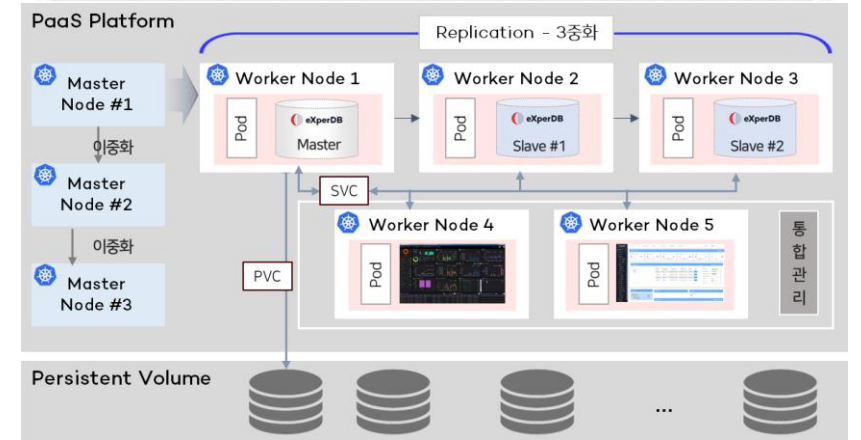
PaaS Platform

Replication - 3중화

Master Node #1

이중화

Master Node #2

이중화

Master Node #3

Worker Node 1

Pod

eXperDB

Master

Worker Node 2

Pod

eXperDB

Slave #1

Worker Node 3

Pod

eXperDB

Slave #2

SVC

Worker Node 4

Pod

Worker Node 5

Pod

통합관리

PVC

Persistent Volume

...